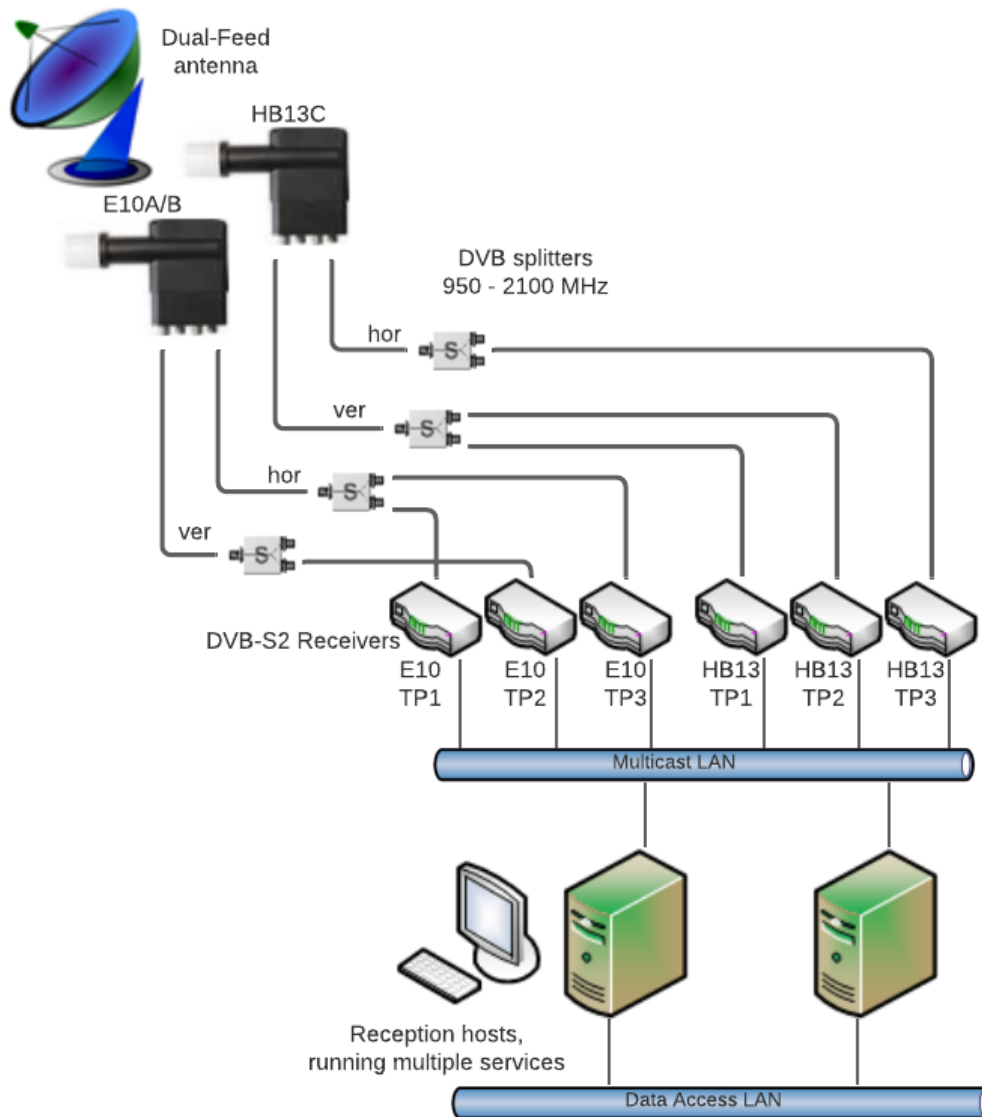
Dual-Feed antenna

HB13C

E10A/B

DVB splitters
950 - 2100 MHz

hor

S

ver

S

hor

S

ver

S

DVB-S2 Receivers

E10
TP1

E10
TP2

E10
TP3

HB13
TP1

HB13
TP2

HB13
TP3

Multicast LAN

Reception hosts,
running multiple services

Data Access LAN